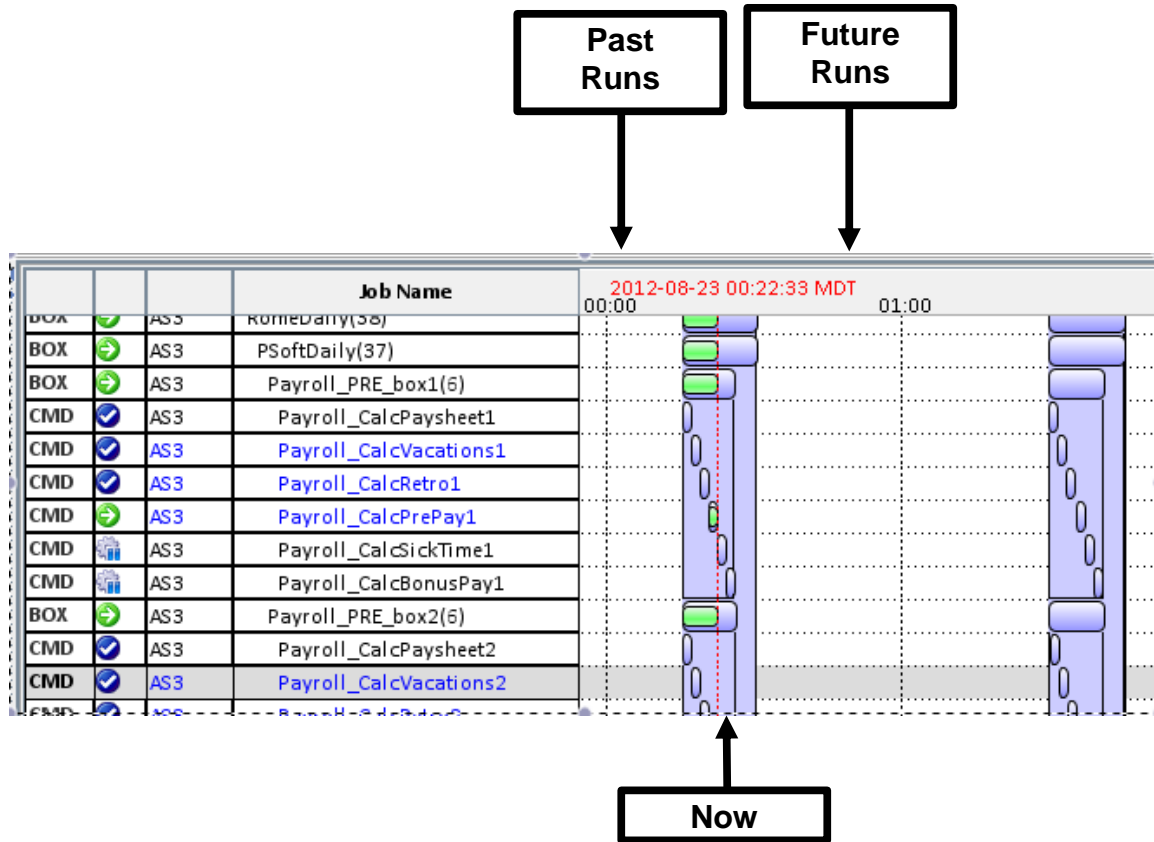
Past Runs

Future Runs

| | | | Job Name | 2012-08-23 00:22:33 MDT 00:00 01:00 |
|---|---|---|---|---|
| BOX | | AS3 | RomeDaily(38) | |
| BOX | | AS3 | PSoftDaily(37) | |
| BOX | | AS3 | Payroll_PRE_box1(6) | |
| CMD | | AS3 | Payroll_CalcPaysheet1 | |
| CMD | | AS3 | Payroll_CalcVacations1 | |
| CMD | | AS3 | Payroll_CalcRetro1 | |
| CMD | | AS3 | Payroll_CalcPrePay1 | |
| CMD | | AS3 | Payroll_CalcSickTime1 | |
| CMD | | AS3 | Payroll_CalcBonusPay1 | |
| BOX | | AS3 | Payroll_PRE_box2(6) | |
| CMD | | AS3 | Payroll_CalcPaysheet2 | |
| CMD | | AS3 | Payroll_CalcVacations2 | |
| CMD | | AS3 | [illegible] | |

Now